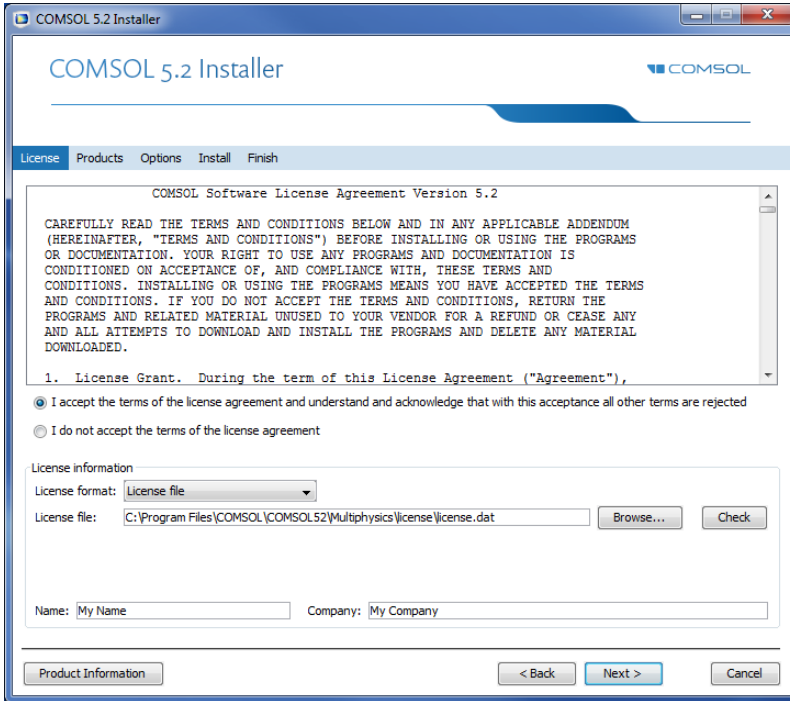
COMSOL 5.2 Installer

COMSOL 5.2 Installer

COMSOL

License Products Options Install Finish

COMSOL Software License Agreement Version 5.2

CAREFULLY READ THE TERMS AND CONDITIONS BELOW AND IN ANY APPLICABLE ADDENDUM (HEREINAFTER, "TERMS AND CONDITIONS") BEFORE INSTALLING OR USING THE PROGRAMS OR DOCUMENTATION. YOUR RIGHT TO USE ANY PROGRAMS AND DOCUMENTATION IS CONDITIONED ON ACCEPTANCE OF, AND COMPLIANCE WITH, THESE TERMS AND CONDITIONS. INSTALLING OR USING THE PROGRAMS MEANS YOU HAVE ACCEPTED THE TERMS AND CONDITIONS. IF YOU DO NOT ACCEPT THE TERMS AND CONDITIONS, RETURN THE PROGRAMS AND RELATED MATERIAL UNUSED TO YOUR VENDOR FOR A REFUND OR CEASE ANY AND ALL ATTEMPTS TO DOWNLOAD AND INSTALL THE PROGRAMS AND DELETE ANY MATERIAL DOWNLOADED.

1. License Grant. During the term of this License Agreement ("Agreement"),

I accept the terms of the license agreement and understand and acknowledge that with this acceptance all other terms are rejected

I do not accept the terms of the license agreement

License information

License format: License file

License file: C:\Program Files\COMSOL\COMSOL52\Multiphysics\license\license.dat Browse... Check

Name: My Name Company: My Company

Product Information < Back Next > Cancel